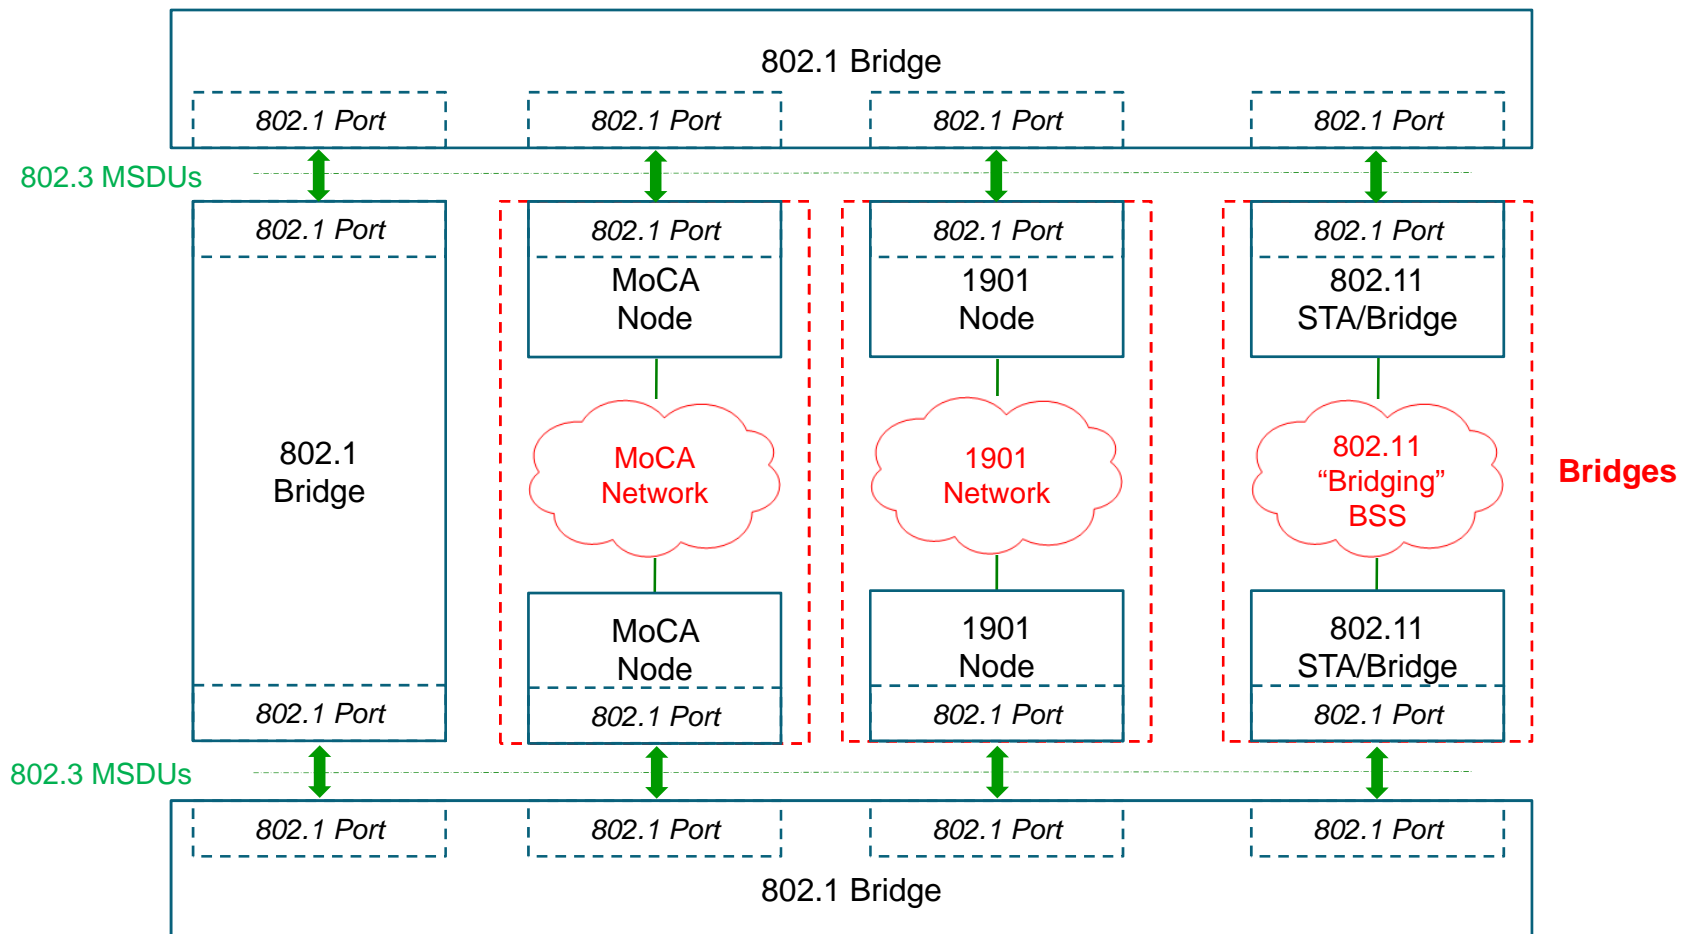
802.1 Bridge

802.1 Port
802.1 Port
802.1 Port
802.1 Port

802.3 MSDUs

802.1 Port
802.1 Bridge
802.1 Port

802.1 Port
MoCA Node
MoCA Network
MoCA Node
802.1 Port

802.1 Port
1901 Node
1901 Network
1901 Node
802.1 Port

802.1 Port
802.11 STA/Bridge
802.11 “Bridging” BSS
802.11 STA/Bridge
802.1 Port

Bridges

802.3 MSDUs

802.1 Port
802.1 Port
802.1 Port
802.1 Port

802.1 Bridge